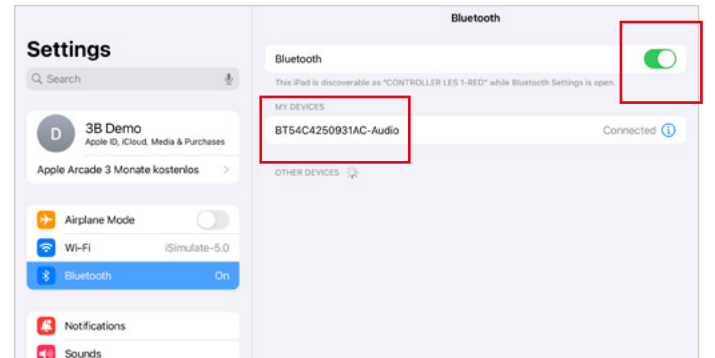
Settings

Search

D 3B Demo
Apple ID, iCloud, Media & Purchases

Apple Arcade 3 Monate kostenlos

Airplane Mode

Wi-Fi iSimulate-5.0

Bluetooth On

Notifications

Sounds

Bluetooth

Bluetooth

This iPad is discoverable as "CONTROLLER LES 1-RED" while Bluetooth Settings is open.

MY DEVICES

BT54C4250931AC-Audio Connected

OTHER DEVICES